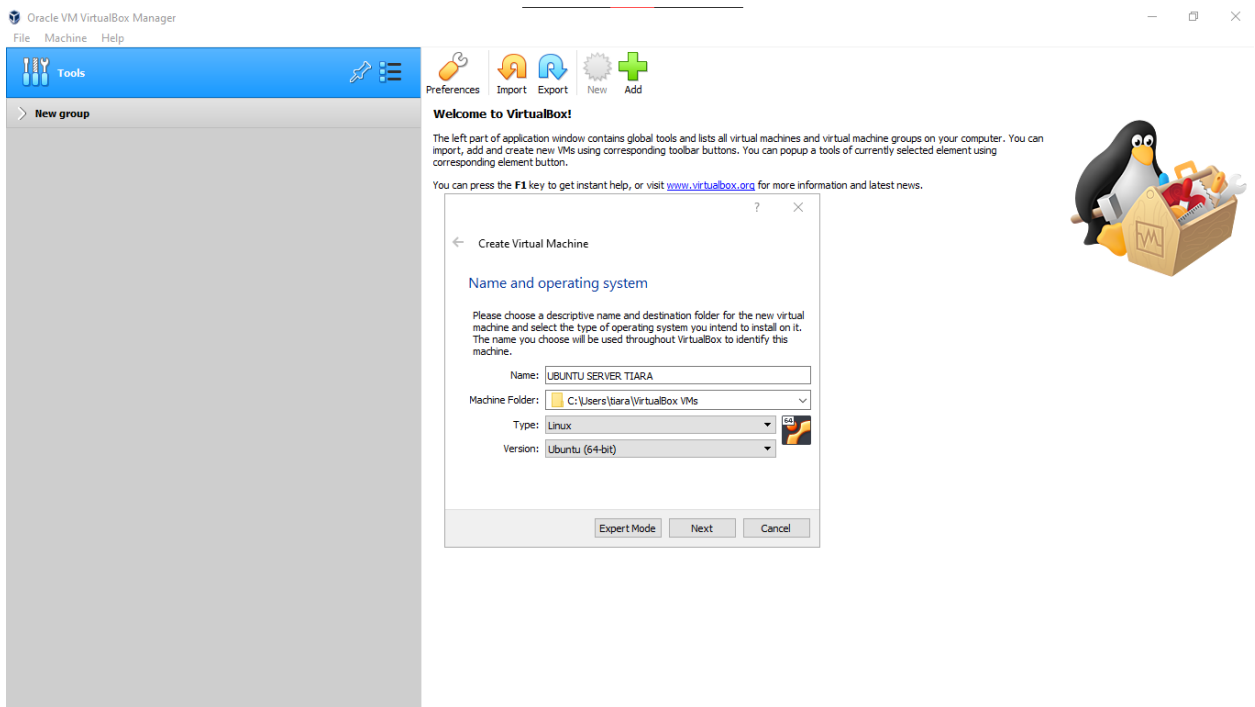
Oracle VM VirtualBox Manager

File Machine Help

Tools

New group

Preferences Import Export New Add

Welcome to VirtualBox!

The left part of application window contains global tools and lists all virtual machines and virtual machine groups on your computer. You can import, add and create new VMs using corresponding toolbar buttons. You can popup a tools of currently selected element using corresponding element button.

You can press the F1 key to get instant help, or visit www.virtualbox.org for more information and latest news.

?

Create Virtual Machine

Name and operating system

Please choose a descriptive name and destination folder for the new virtual machine and select the type of operating system you intend to install on it. The name you choose will be used throughout VirtualBox to identify this machine.

Name: UBUNTU SERVER TIARA

Machine Folder: C:\Users\tiara\VirtualBox VMs

Type: Linux

Version: Ubuntu (64-bit)

64

Expert Mode Next Cancel